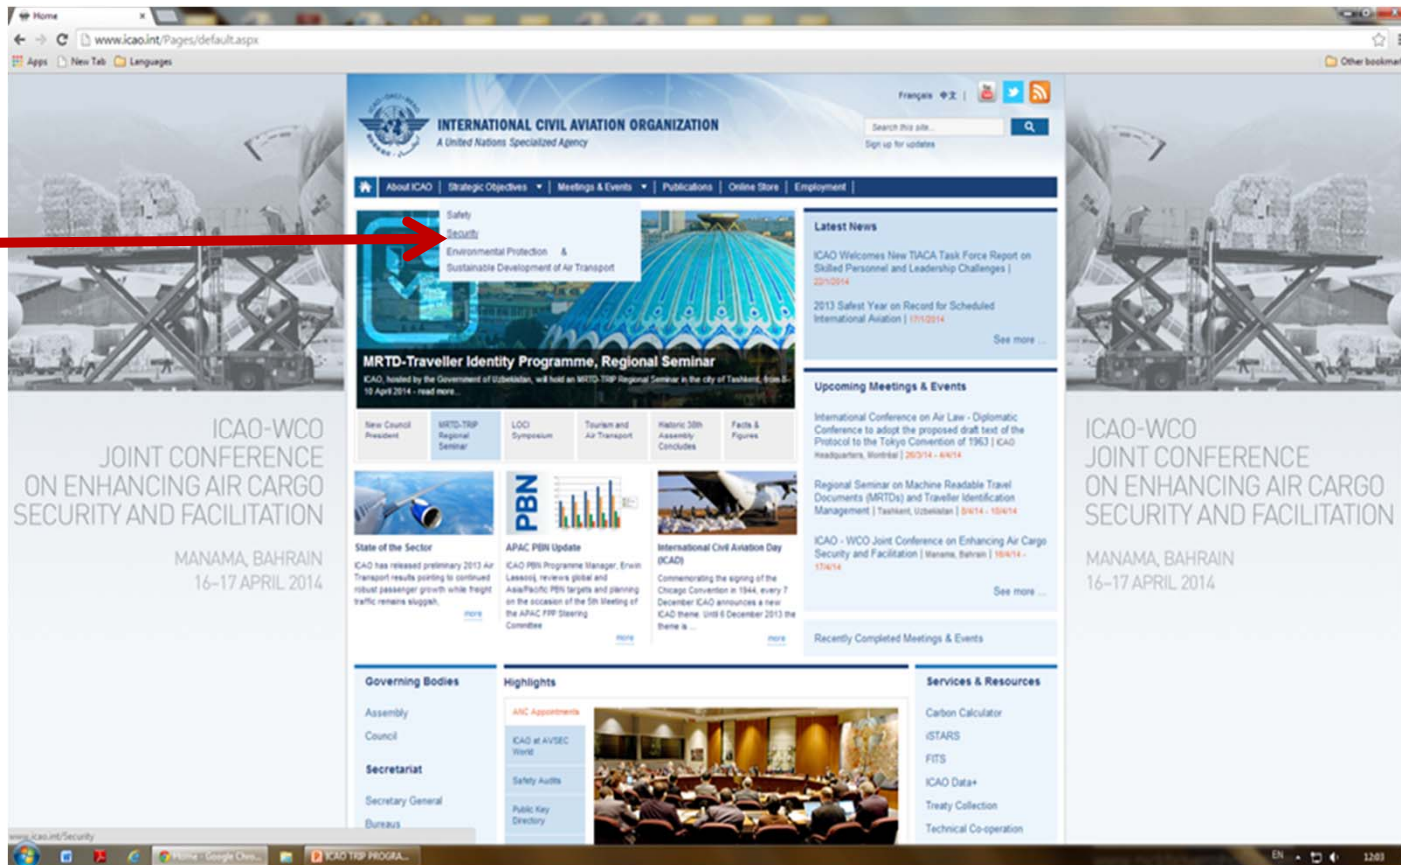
Home ×

www.icao.int/Pages/default.aspx

Apps New Tab Languages Other bookmarks

Français 中文 |

INTERNATIONAL CIVIL AVIATION ORGANIZATION
A United Nations Specialized Agency

Search this site...
Sign up for updates

About ICAO | Strategic Objectives ▼ | Meetings & Events ▼ | Publications | Online Store | Employment

Safety
Security
Environmental Protection &
Sustainable Development of Air Transport

MRTD-Traveller Identity Programme, Regional Seminar
ICAO, hosted by the Government of Uzbekistan, will hold an MRTD-TRIP Regional Seminar in the city of Tashkent, from 8-10 April 2014 - read more...

New Council President | MRTD-TRIP Regional Seminar | LOCI Symposium | Tourism and Air Transport | Historic 38th Assembly Concludes | Facts & Figures

State of the Sector
ICAO has released preliminary 2013 Air Transport results pointing to continued robust passenger growth while freight traffic remains sluggish.
more

APAC PBN Update
ICAO PBN Programme Manager, Erwin Lassooij, reviews global and Asia/Pacific PBN targets and planning on the occasion of the 5th Meeting of the APAC FPP Steering Committee
more

International Civil Aviation Day (ICAD)
Commemorating the signing of the Chicago Convention in 1944, every 7 December ICAO announces a new ICAD theme. Until 6 December 2013 the theme is ...
more

Latest News
ICAO Welcomes New TIACA Task Force Report on Skilled Personnel and Leadership Challenges | 22/1/2014
2013 Safest Year on Record for Scheduled International Aviation | 17/1/2014
See more ...

Upcoming Meetings & Events
International Conference on Air Law - Diplomatic Conference to adopt the proposed draft text of the Protocol to the Tokyo Convention of 1963 | ICAO Headquarters, Montréal | 26/3/14 - 4/4/14
Regional Seminar on Machine Readable Travel Documents (MRTDs) and Traveller Identification Management | Tashkent, Uzbekistan | 8/4/14 - 10/4/14
ICAO - WCO Joint Conference on Enhancing Air Cargo Security and Facilitation | Manama, Bahrain | 16/4/14 - 17/4/14
See more ...

Recently Completed Meetings & Events

Governing Bodies
Assembly
Council
Secretariat
Secretary General
Bureaus

Highlights
ANC Appointments
ICAO at AVSEC World
Safety Audits
Public Key Directory

Services & Resources
Carbon Calculator
iSTARS
FITS
ICAO Data+
Treaty Collection
Technical Co-operation

ICAO-WCO
JOINT CONFERENCE
ON ENHANCING AIR CARGO
SECURITY AND FACILITATION
MANAMA, BAHRAIN
16–17 APRIL 2014

ICAO-WCO
JOINT CONFERENCE
ON ENHANCING AIR CARGO
SECURITY AND FACILITATION
MANAMA, BAHRAIN
16–17 APRIL 2014

www.icao.int/Security

Home - Google Chro... ICAO TRIP PROGRA...
EN 12:03